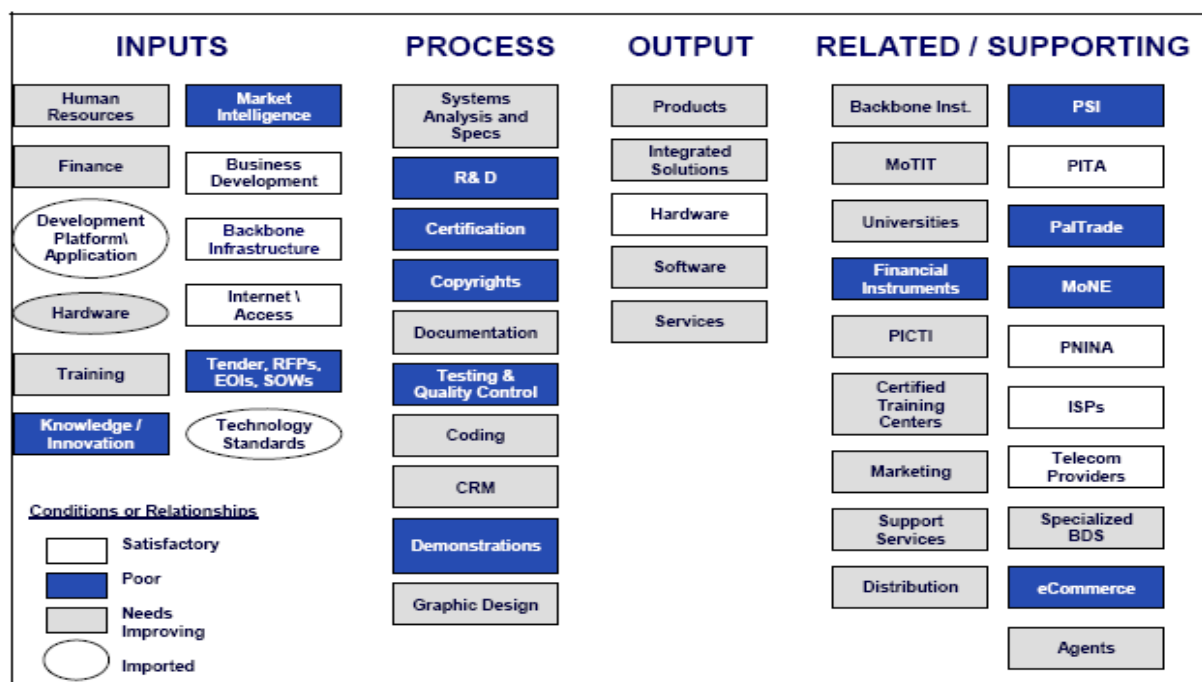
INPUTS

Human Resources

Market Intelligence

Finance

Business Development

Development Platform\ Application

Backbone Infrastructure

Hardware

Internet \ Access

Training

Tender, RFPs, EOIs, SOWs

Knowledge / Innovation

Technology Standards

Conditions or Relationships

Satisfactory

Poor

Needs Improving

Imported

PROCESS

Systems Analysis and Specs

R& D

Certification

Copyrights

Documentation

Testing & Quality Control

Coding

CRM

Demonstrations

Graphic Design

OUTPUT

Products

Integrated Solutions

Hardware

Software

Services

RELATED / SUPPORTING

Backbone Inst.

PSI

MoTIT

PITA

Universities

PalTrade

Financial Instruments

MoNE

PICTI

PNINA

Certified Training Centers

ISPs

Marketing

Telecom Providers

Support Services

Specialized BDS

Distribution

eCommerce

Agents